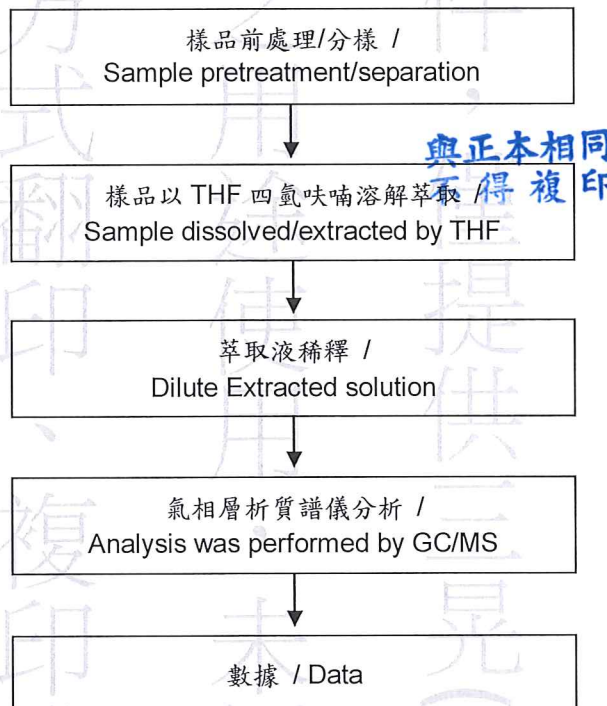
樣品前處理/分樣 /
Sample pretreatment/separation

與正本相同
不得複印

樣品以 THF 四氫呋喃溶解萃取 /
Sample dissolved/extracted by THF

萃取液稀釋 /
Dilute Extracted solution

氣相層析質譜儀分析 /
Analysis was performed by GC/MS

數據 / Data